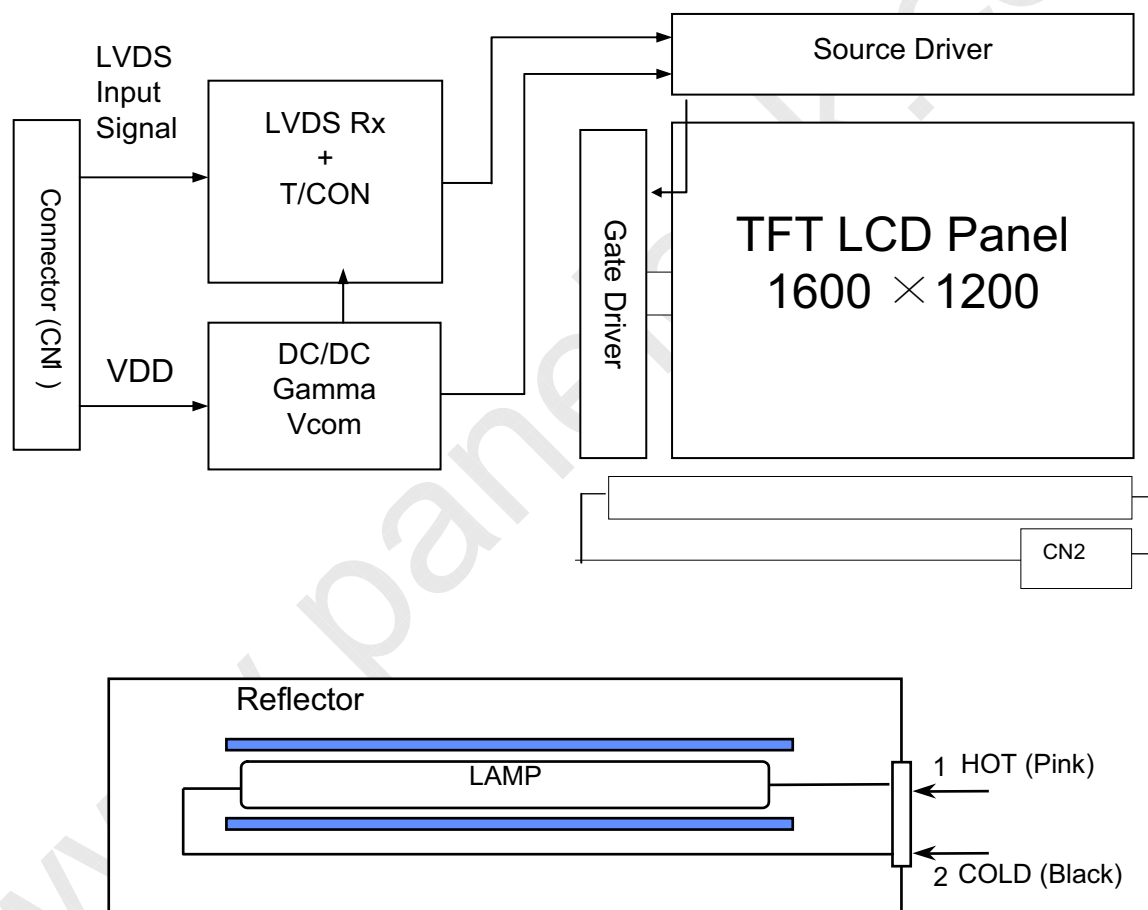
LVDS Input Signal

Connector (CN1 )

VDD

LVDS Rx + T/CON

DC/DC Gamma Vcom

Source Driver

Gate Driver

TFT LCD Panel
1600 $\times$1200

CN2

Reflector

LAMP

1 HOT (Pink)

2 COLD (Black)

www.panelook.com